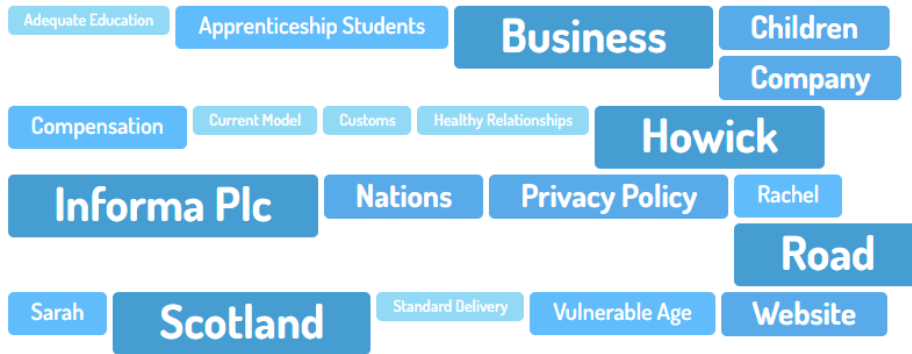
Adequate Education Apprenticeship Students Business Children Company Compensation Current Model Customs Healthy Relationships Howick Informa Plc Nations Privacy Policy Rachel Road Sarah Scotland Standard Delivery Vulnerable Age Website